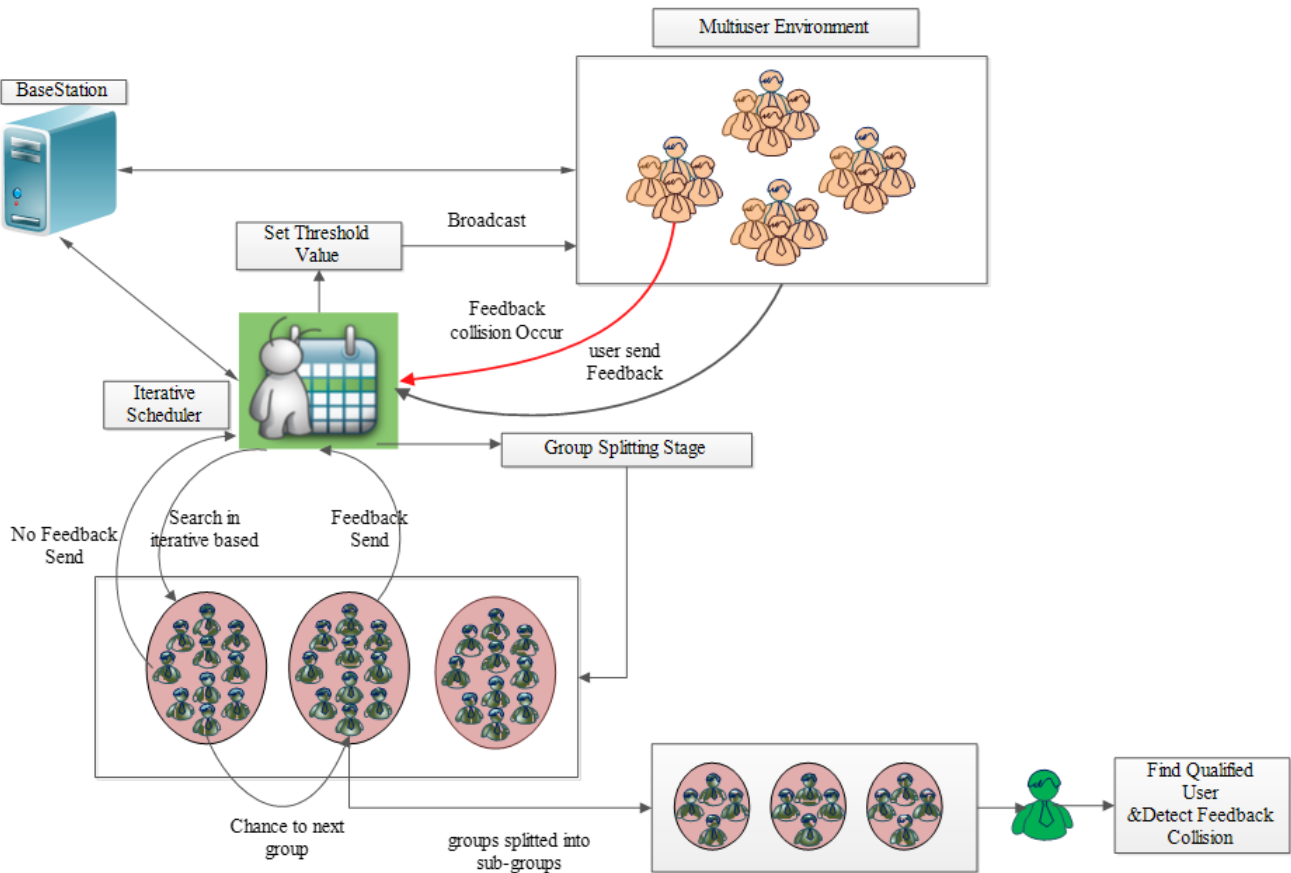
Multiuser Environment

BaseStation

Set Threshold Value

Broadcast

Feedback collision Occur

user send Feedback

Iterative Scheduler

Group Splitting Stage

No Feedback Send

Search in iterative based

Feedback Send

Chance to next group

groups splitted into sub-groups

Find Qualified User &Detect Feedback Collision